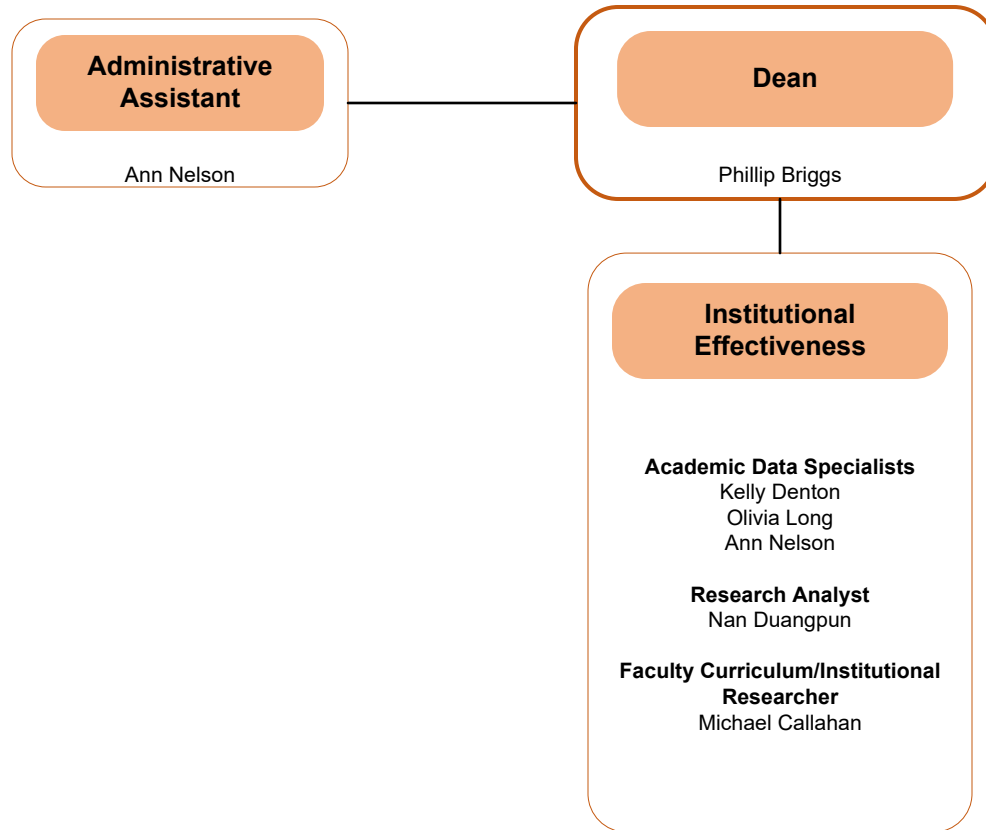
Administrative Assistant

Ann Nelson

Dean

Phillip Briggs

Institutional Effectiveness

Academic Data Specialists
Kelly Denton
Olivia Long
Ann Nelson

Research Analyst
Nan Duangpun

Faculty Curriculum/Institutional Researcher
Michael Callahan